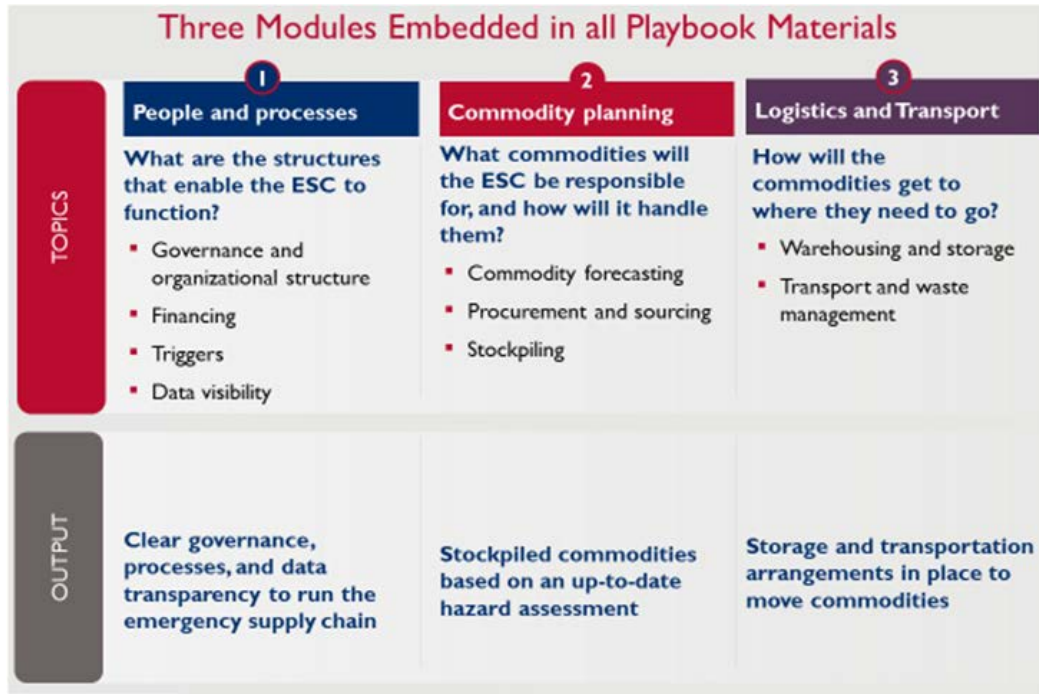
Three Modules Embedded in all Playbook Materials

TOPICS

1
People and processes

What are the structures that enable the ESC to function?

- Governance and organizational structure
- Financing
- Triggers
- Data visibility

2
Commodity planning

What commodities will the ESC be responsible for, and how will it handle them?

- Commodity forecasting
- Procurement and sourcing
- Stockpiling

3
Logistics and Transport

How will the commodities get to where they need to go?

- Warehousing and storage
- Transport and waste management

OUTPUT

Clear governance, processes, and data transparency to run the emergency supply chain

Stockpiled commodities based on an up-to-date hazard assessment

Storage and transportation arrangements in place to move commodities